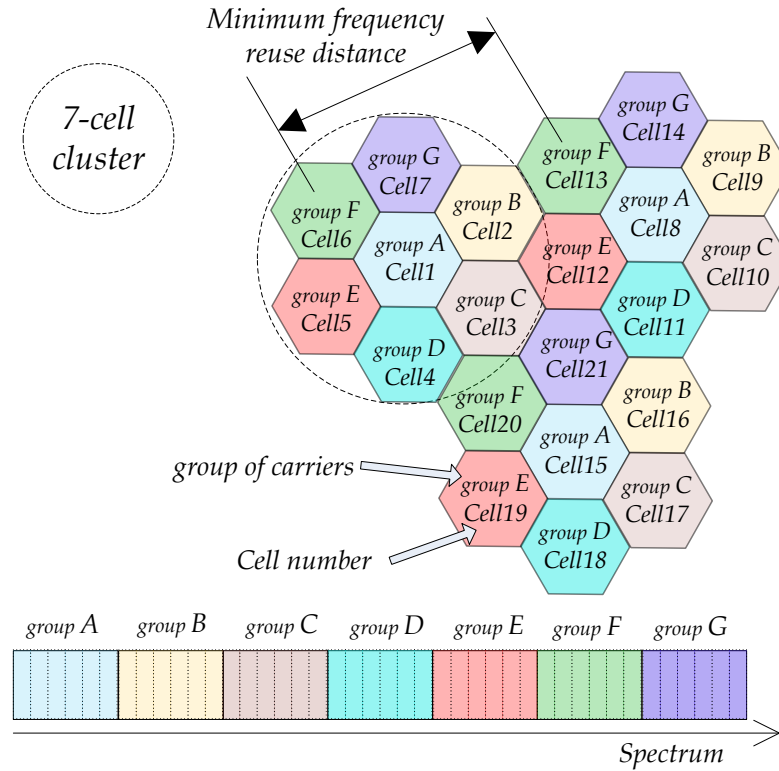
Minimum frequency reuse distance

7-cell cluster

group G
Cell7

group F
Cell6

group B
Cell2

group A
Cell1

group E
Cell5

group C
Cell3

group D
Cell4

group G
Cell14

group F
Cell13

group B
Cell9

group A
Cell8

group E
Cell12

group C
Cell10

group D
Cell11

group G
Cell21

group F
Cell20

group B
Cell16

group A
Cell15

group of carriers

group E
Cell19

group C
Cell17

group D
Cell18

Cell number

group A group B group C group D group E group F group G

Spectrum